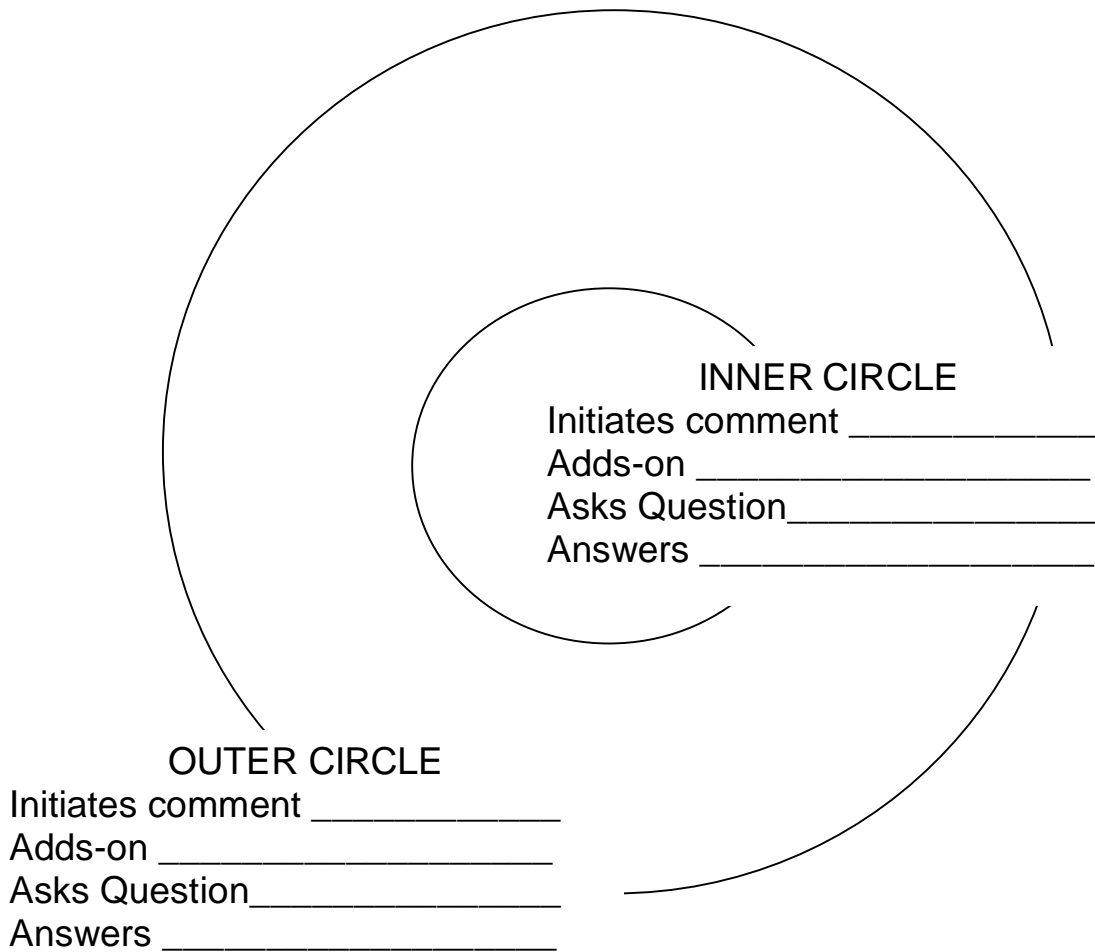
INNER CIRCLE
Initiates comment ____________
Adds-on ____________________
Asks Question________________
Answers ____________________

OUTER CIRCLE
Initiates comment ____________
Adds-on ____________________
Asks Question________________
Answers ____________________